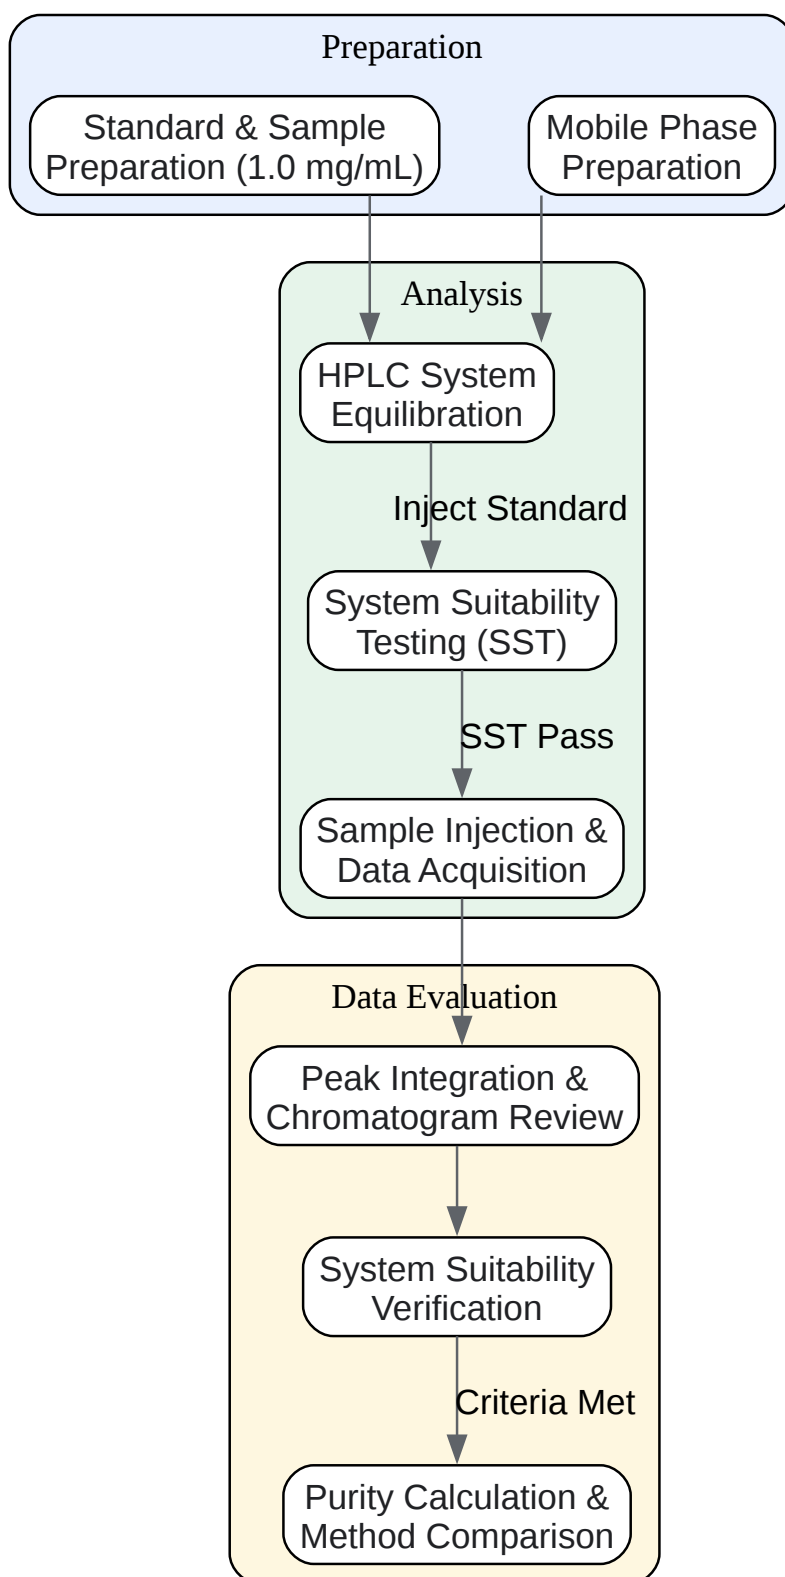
Preparation

Standard & Sample Preparation (1.0 mg/mL)

Mobile Phase Preparation

Analysis

HPLC System Equilibration

Inject Standard

System Suitability Testing (SST)

SST Pass

Sample Injection & Data Acquisition

Data Evaluation

Peak Integration & Chromatogram Review

System Suitability Verification

Criteria Met

Purity Calculation & Method Comparison